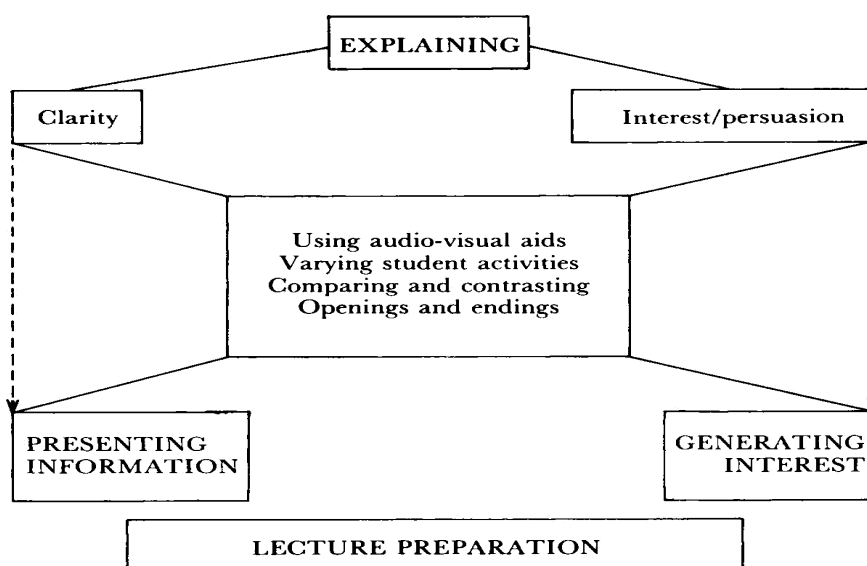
EXPLAINING

Clarity

Interest/persuasion

Using audio-visual aids
Varying student activities
Comparing and contrasting
Openings and endings

PRESENTING INFORMATION

GENERATING INTEREST

LECTURE PREPARATION